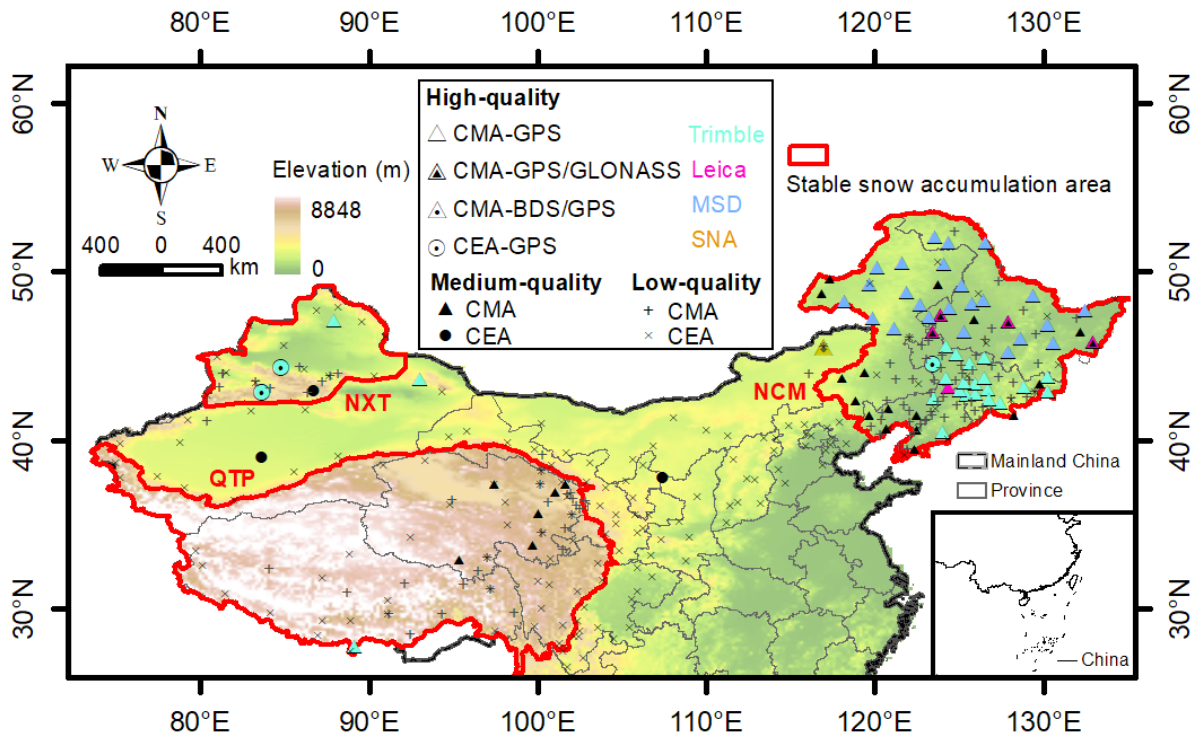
80°E 90°E 100°E 110°E 120°E 130°E

60°N 50°N 40°N 30°N

N
W E
S

Elevation (m)
8848
0

400 0 400
km

High-quality
CMA-GPS
CMA-GPS/GLONASS
CMA-BDS/GPS
CEA-GPS
Trimble
Leica
MSD
SNA
Medium-quality
CMA
CEA
Low-quality
+ CMA
× CEA

Stable snow accumulation area

NXT
QTP
NCM

Mainland China
Province

— China

80°E 90°E 100°E 110°E 120°E 130°E

60°N 50°N 40°N 30°N